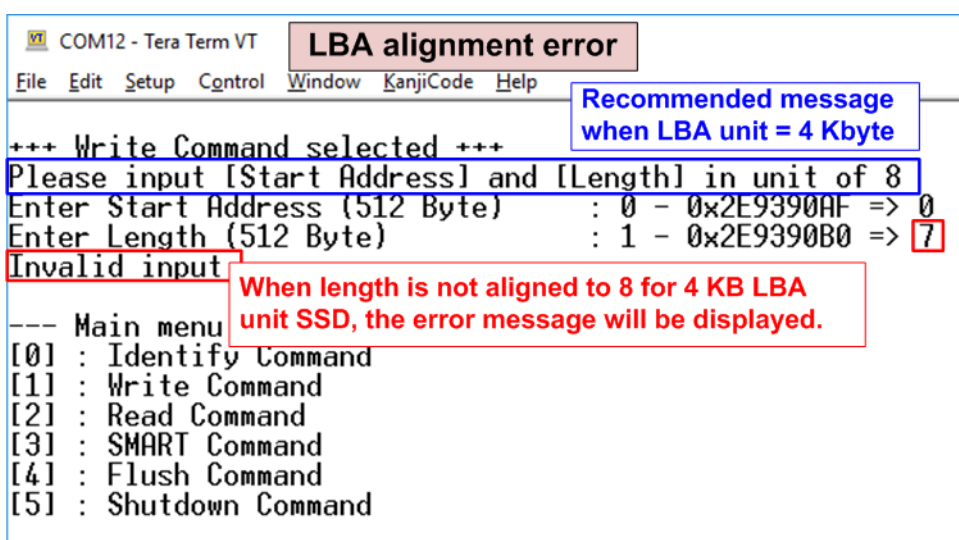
COM12 - Tera Term VT

LBA alignment error

File Edit Setup Control Window KanjiCode Help

Recommended message when LBA unit = 4 Kbyte

+++ Write Command selected +++
Please input [Start Address] and [Length] in unit of 8
Enter Start Address (512 Byte) : 0 - 0x2E9390AF => 0
Enter Length (512 Byte) : 1 - 0x2E9390B0 => 7
Invalid input

When length is not aligned to 8 for 4 KB LBA unit SSD, the error message will be displayed.

--- Main menu
[0] : Identify Command
[1] : Write Command
[2] : Read Command
[3] : SMART Command
[4] : Flush Command
[5] : Shutdown Command